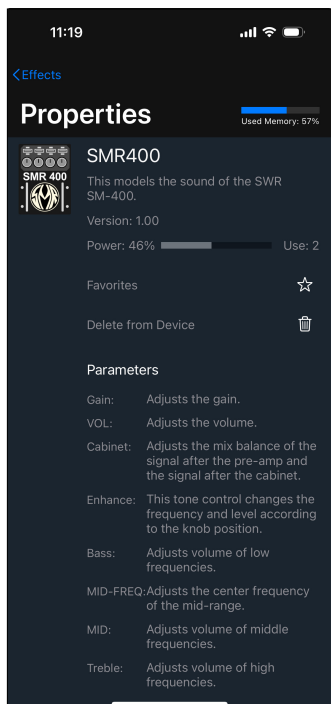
11:19

Effects

Properties

Used Memory: 57%

SMR 400

SMR400

This models the sound of the SWR SM-400.

Version: 1.00

Power: 46%

Use: 2

Favorites

Delete from Device

Parameters

| | |
|---|---|
| Gain: | Adjusts the gain. |
| VOL: | Adjusts the volume. |
| Cabinet: | Adjusts the mix balance of the signal after the pre-amp and the signal after the cabinet. |
| Enhance: | This tone control changes the frequency and level according to the knob position. |
| Bass: | Adjusts volume of low frequencies. |
| MID-FREQ: | Adjusts the center frequency of the mid-range. |
| MID: | Adjusts volume of middle frequencies. |
| Treble: | Adjusts volume of high frequencies. |